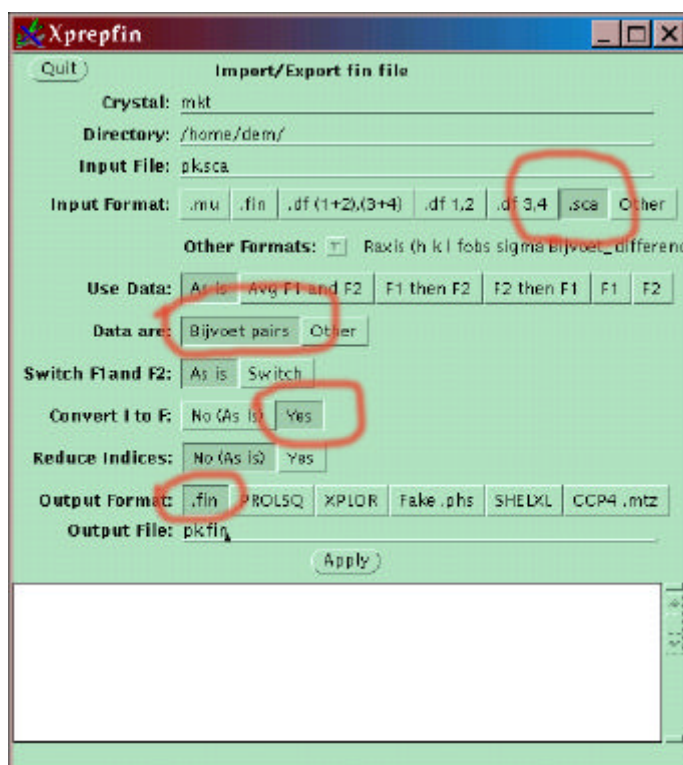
Xprepfin

Quit

Import/Export fin file

Crystal: mkt

Directory: /home/dem/

Input File: pk.sca

Input Format: .mu .fin .df (1+2),(3+4) .df 1,2 .df 3,4 .sca Other

Other Formats: Raxis (h k l fobs sigma Bijvoet_differenc

Use Data: As is Avg F1 and F2 F1 then F2 F2 then F1 F1 F2

Data are: Bijvoet pairs Other

Switch F1and F2: As is Switch

Convert I to F: No (As is) Yes

Reduce Indices: No (As is) Yes

Output Format: .fin PROLSQ XPLOR Fake .phs SHELXL CCP4 .mtz

Output File: pk.fin

Apply